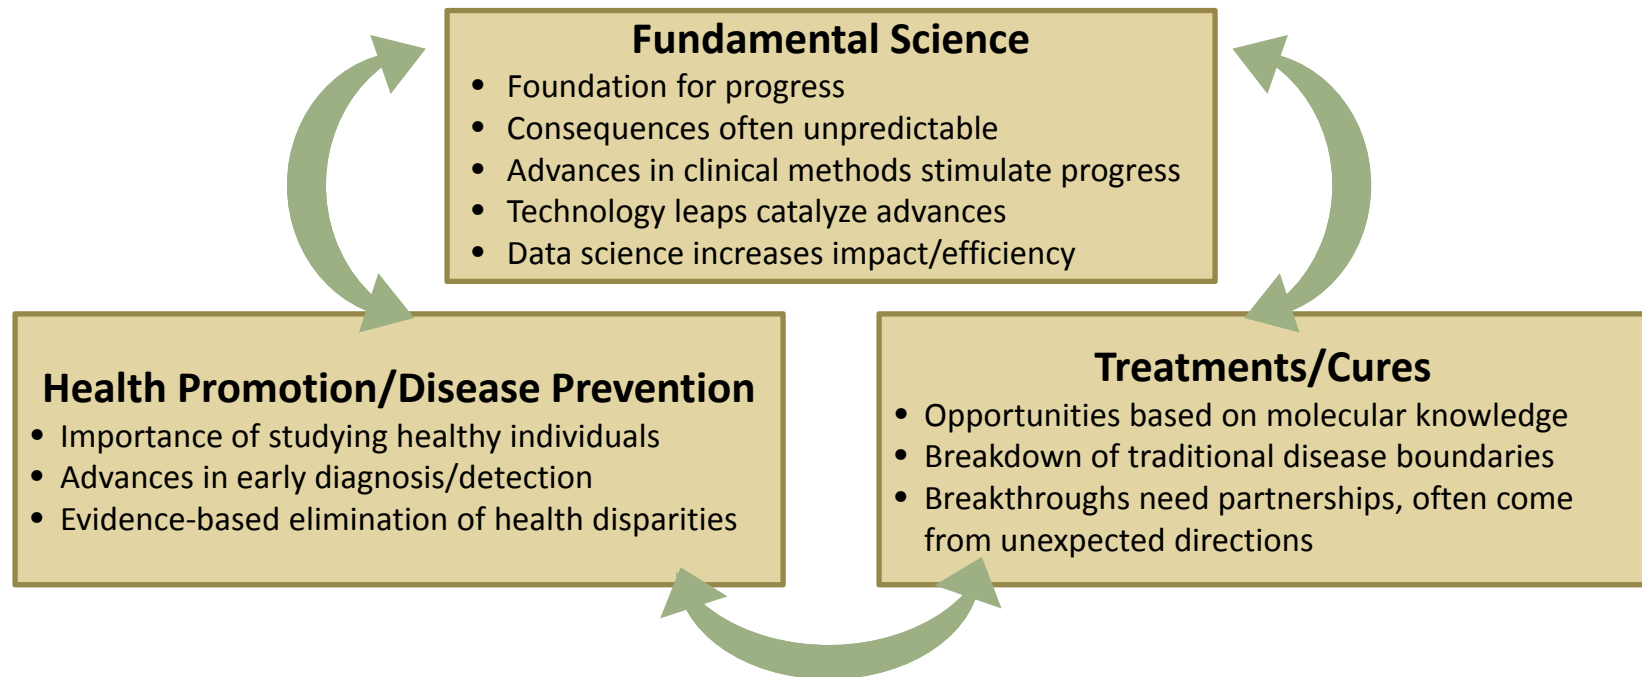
Fundamental Science

- Foundation for progress
- Consequences often unpredictable
- Advances in clinical methods stimulate progress
- Technology leaps catalyze advances
- Data science increases impact/efficiency

Health Promotion/Disease Prevention

- Importance of studying healthy individuals
- Advances in early diagnosis/detection
- Evidence-based elimination of health disparities

Treatments/Cures

- Opportunities based on molecular knowledge
- Breakdown of traditional disease boundaries
- Breakthroughs need partnerships, often come from unexpected directions